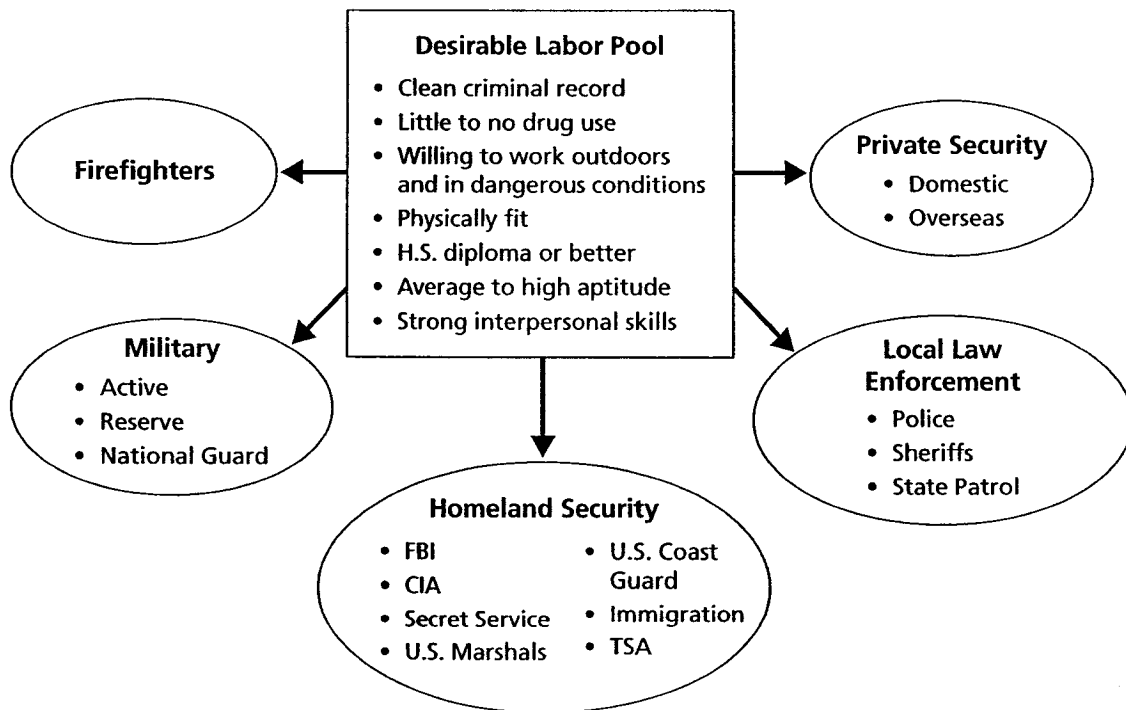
Desirable Labor Pool
• Clean criminal record
• Little to no drug use
• Willing to work outdoors and in dangerous conditions
• Physically fit
• H.S. diploma or better
• Average to high aptitude
• Strong interpersonal skills

Firefighters

Private Security
• Domestic
• Overseas

Military
• Active
• Reserve
• National Guard

Local Law Enforcement
• Police
• Sheriffs
• State Patrol

Homeland Security
• FBI
• CIA
• Secret Service
• U.S. Marshals
• U.S. Coast Guard
• Immigration
• TSA